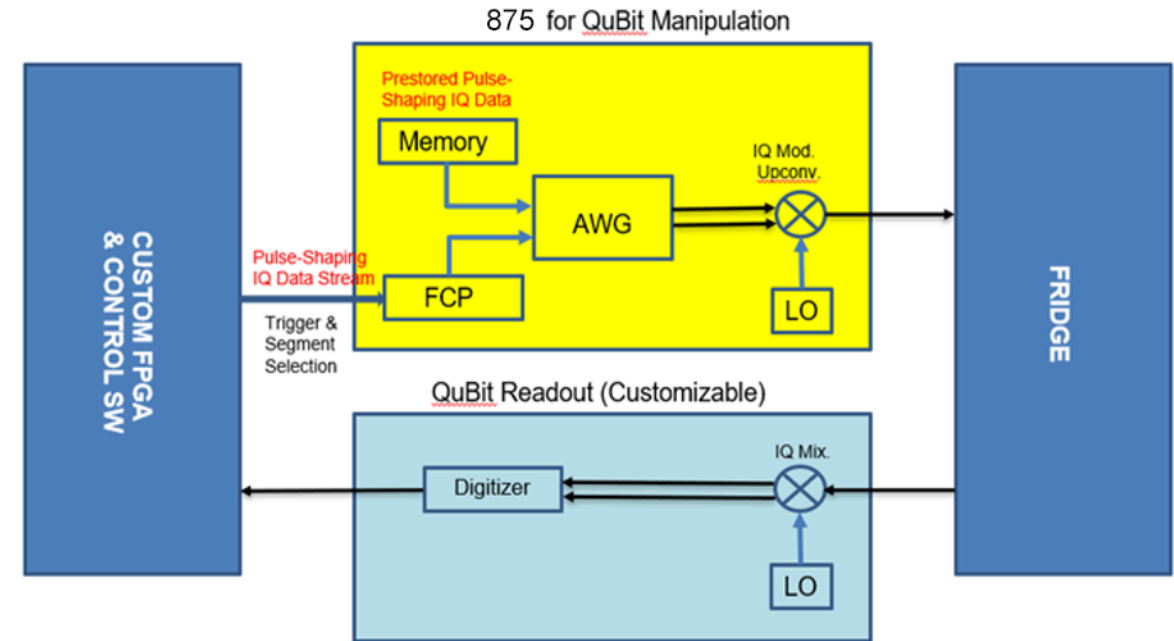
875 for QuBit Manipulation

CUSTOM FPGA & CONTROL SW

Prestored Pulse-Shaping IQ Data

Memory

AWG

IQ Mod. Upconv.

Pulse-Shaping IQ Data Stream

FCP

LO

Trigger & Segment Selection

FRIDGE

QuBit Readout (Customizable)

IQ Mix.

Digitizer

LO